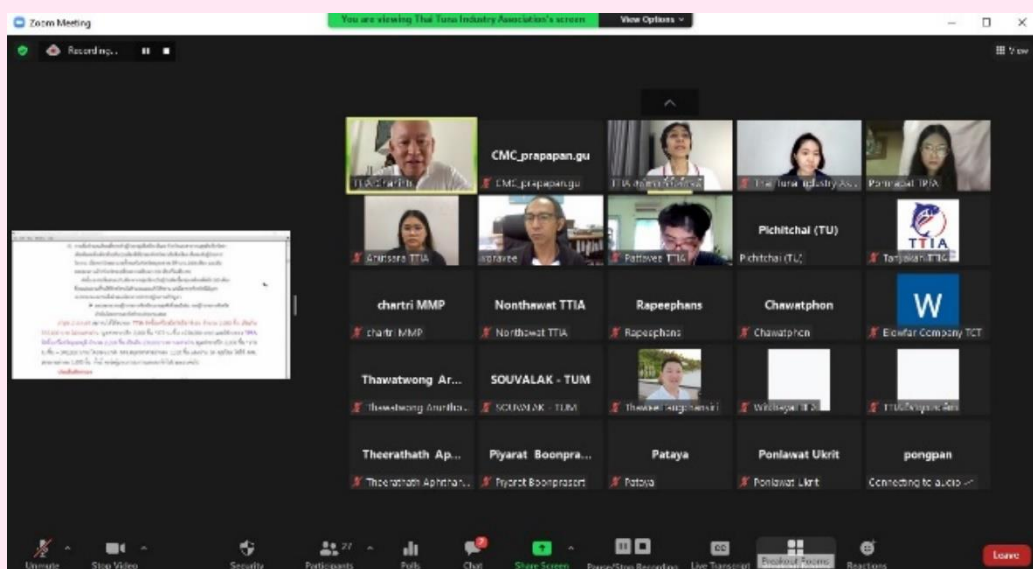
Zoom Meeting

You are viewing Thai Tuna Industry Association's screen

View Options

Recording...

View

CMC_prapapan.gu

TTIA

Pichitchai (TU)

chartri MMP

Nonthawat TTIA

Rapeephans

Chawatphon

W

Thawatwong Ar...

SOUVALAK - TUM

Theerathath Ap...

Piyarat Boonpra...

Pataya

Ponlawat Ukrit

pongpan

CMC_prapapan.gu

Thai Tuna Industry As...

Ponnapat TTIA

Anissara TTIA

Pattaver TTIA

Pichitchai (TU)

chartri MMP

Nonthawat TTIA

Rapeephans

Chawatphon

Elowfar Company TCT

Thawatwong Ananthi...

SOUVALAK - TUM

Theerathath Aphithan...

Piyarat Boonprasert

Pataya

Ponlawat Ukrit

Connecting to audio

Unmute

Stop Video

Security

Participants

Polls

Chat

Share Screen

Pause/Stop Recording

Live Transcript

Breakout Rooms

Reactions

Leave